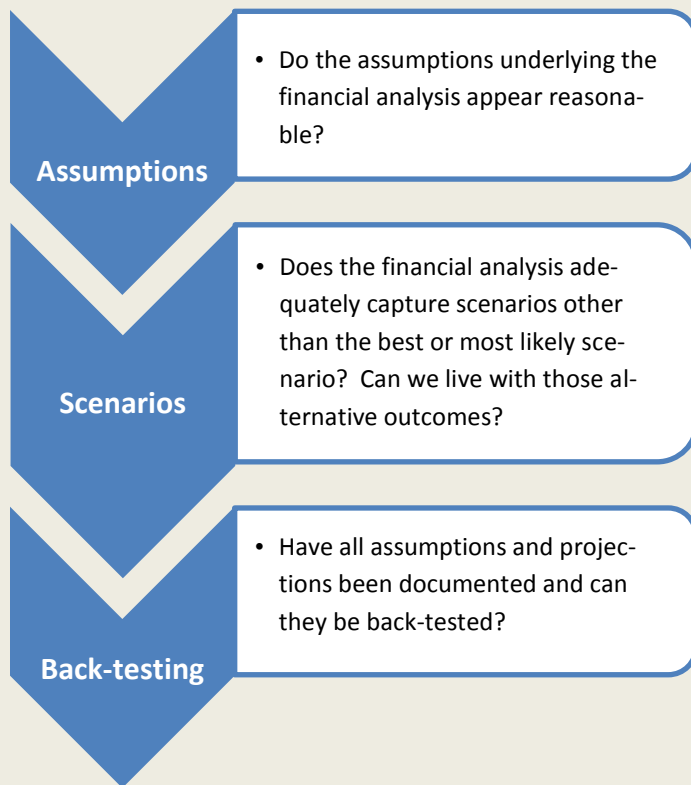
Assumptions

• Do the assumptions underlying the financial analysis appear reasonable?

Scenarios

• Does the financial analysis adequately capture scenarios other than the best or most likely scenario? Can we live with those alternative outcomes?

Back-testing

• Have all assumptions and projections been documented and can they be back-tested?